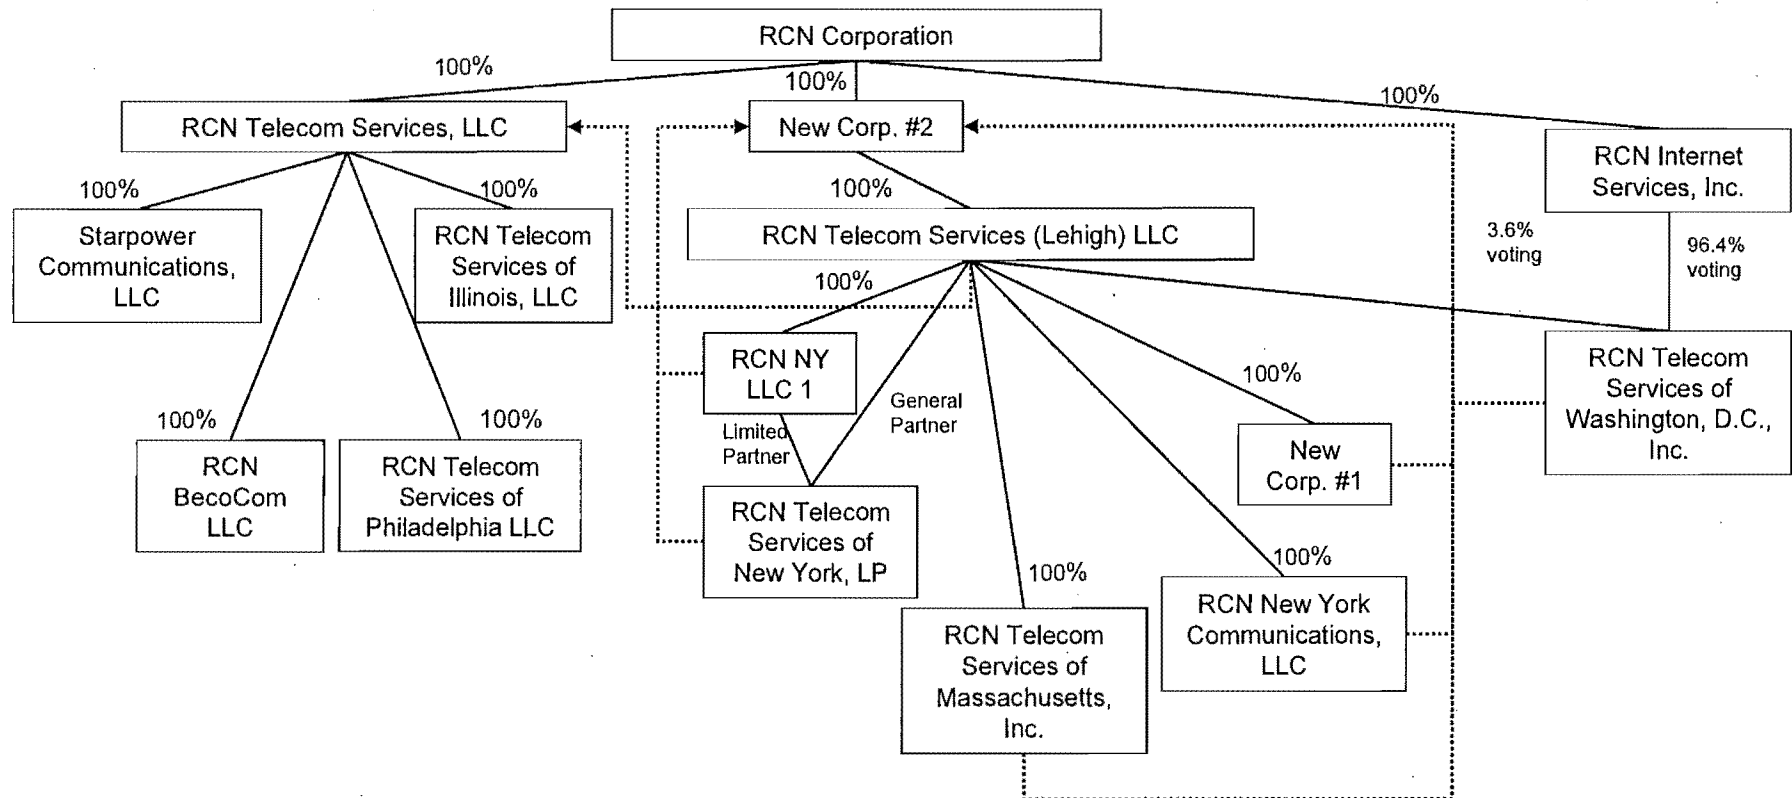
RCN Corporation

100%

100%

100%

RCN Telecom Services, LLC

New Corp. #2

RCN Internet Services, Inc.

100%

100%

Starpower Communications, LLC

RCN Telecom Services of Illinois, LLC

100%

RCN Telecom Services (Lehigh) LLC

3.6% voting

96.4% voting

100%

RCN NY LLC 1

General Partner

Limited Partner

100%

RCN Telecom Services of Washington, D.C., Inc.

100%

100%

RCN BecoCom LLC

RCN Telecom Services of Philadelphia LLC

New Corp. #1

RCN Telecom Services of New York, LP

100%

100%

RCN Telecom Services of Massachusetts, Inc.

RCN New York Communications, LLC